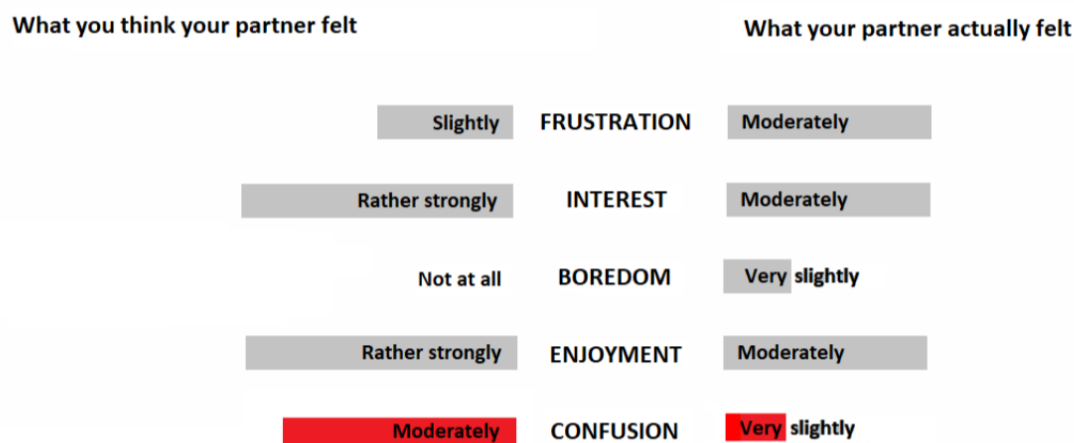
What you think your partner felt

What your partner actually felt

| What you think your partner felt | | What your partner actually felt |
|---|---|---|
| Slightly | FRUSTRATION | Moderately |
| Rather strongly | INTEREST | Moderately |
| Not at all | BOREDOM | Very slightly |
| Rather strongly | ENJOYMENT | Moderately |
| Moderately | CONFUSION | Very slightly |